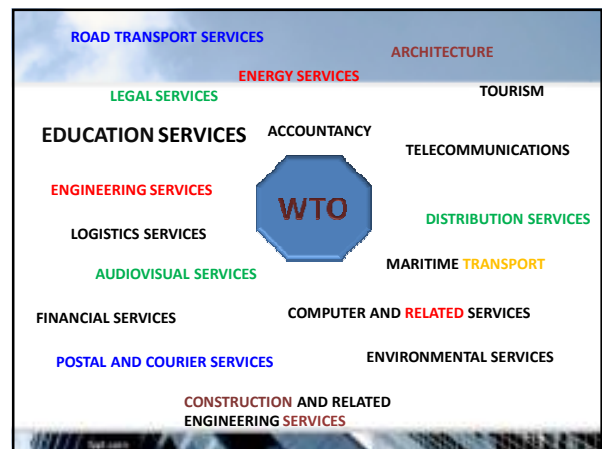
ROAD TRANSPORT SERVICES

ARCHITECTURE

ENERGY SERVICES

LEGAL SERVICES

TOURISM

EDUCATION SERVICES

ACCOUNTANCY

TELECOMMUNICATIONS

ENGINEERING SERVICES

WTO

DISTRIBUTION SERVICES

LOGISTICS SERVICES

AUDIOVISUAL SERVICES

MARITIME TRANSPORT

FINANCIAL SERVICES

COMPUTER AND RELATED SERVICES

POSTAL AND COURIER SERVICES

ENVIRONMENTAL SERVICES

CONSTRUCTION AND RELATED ENGINEERING SERVICES